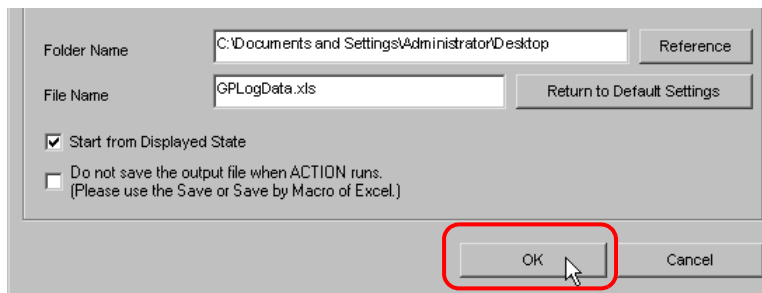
Folder Name
C:\Documents and Settings\Administrator\Desktop
Reference

File Name
GPLogData.xls
Return to Default Settings

Start from Displayed State

Do not save the output file when ACTION runs.
(Please use the Save or Save by Macro of Excel.)

OK
Cancel